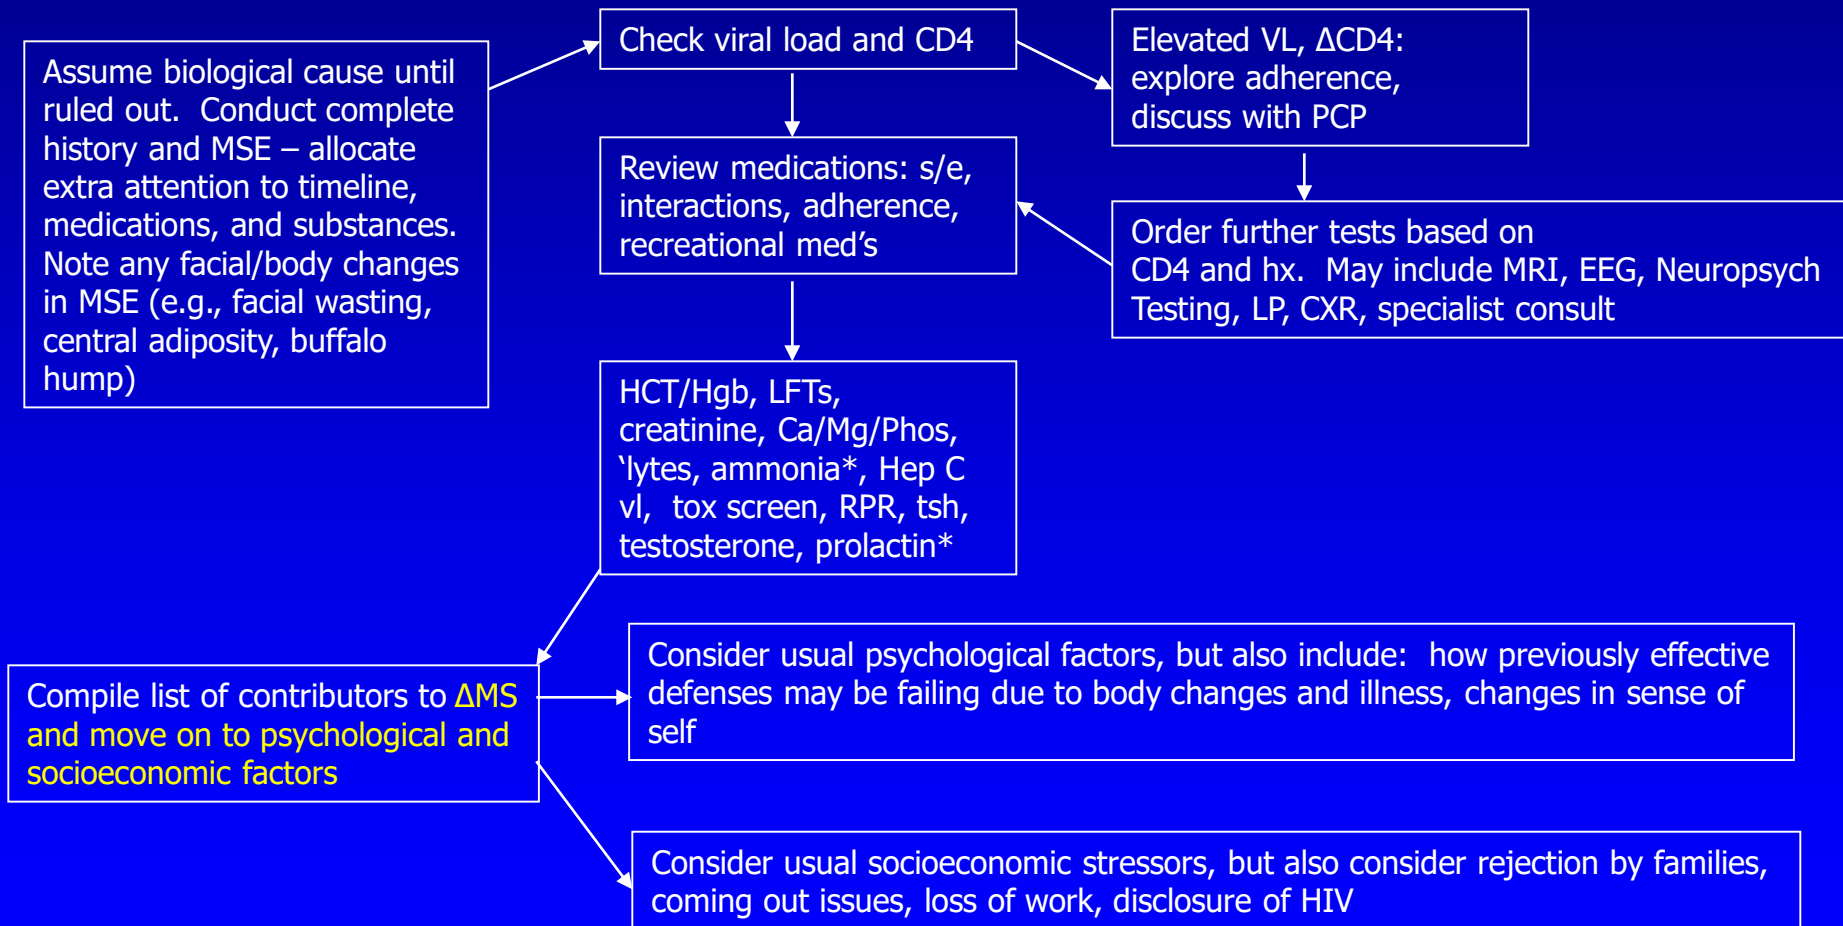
Assume biological cause until ruled out. Conduct complete history and MSE – allocate extra attention to timeline, medications, and substances. Note any facial/body changes in MSE (e.g., facial wasting, central adiposity, buffalo hump)

Check viral load and CD4

Elevated VL, ΔCD4: explore adherence, discuss with PCP

Review medications: s/e, interactions, adherence, recreational med’s

Order further tests based on CD4 and hx. May include MRI, EEG, Neuropsych Testing, LP, CXR, specialist consult

HCT/Hgb, LFTs, creatinine, Ca/Mg/Phos, ‘lytes, ammonia*, Hep C vl, tox screen, RPR, tsh, testosterone, prolactin*

Compile list of contributors to ΔMS and move on to psychological and socioeconomic factors

Consider usual psychological factors, but also include: how previously effective defenses may be failing due to body changes and illness, changes in sense of self

Consider usual socioeconomic stressors, but also consider rejection by families, coming out issues, loss of work, disclosure of HIV